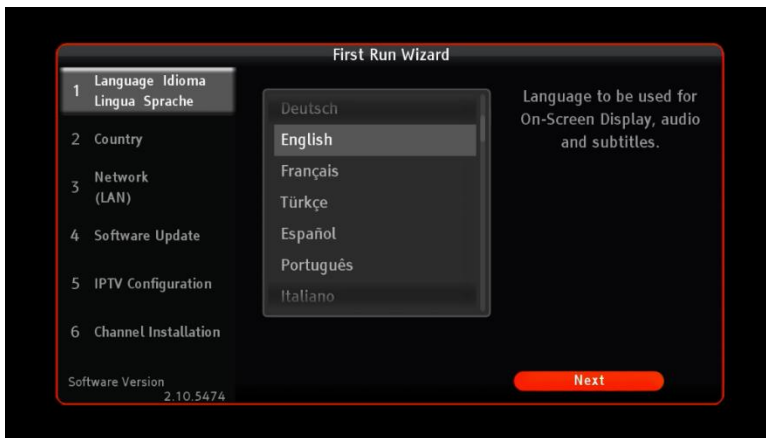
First Run Wizard

1 Language Idioma Lingua Sprache

2 Country

3 Network (LAN)

4 Software Update

5 IPTV Configuration

6 Channel Installation

Software Version 2.10.5474

Deutsch
English
Français
Türkçe
Español
Português
Italiano

Language to be used for On-Screen Display, audio and subtitles.

Next